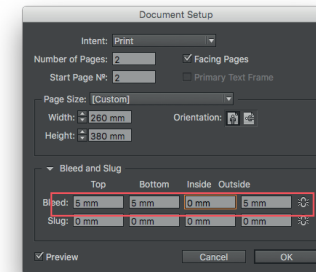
Document Setup

Intent: Print

Number of Pages: 2

✓ Facing Pages

Start Page №: 2

Primary Text Frame

Page Size: [Custom]

Width: 260 mm

Orientation:

Height: 380 mm

Bleed and Slug

| | Top | Bottom | Inside | Outside |
|---|---|---|---|---|
| Bleed: | 5 mm | 5 mm | 0 mm | 5 mm |
| Slug: | 0 mm | 0 mm | 0 mm | 0 mm |

✓ Preview

Cancel

OK